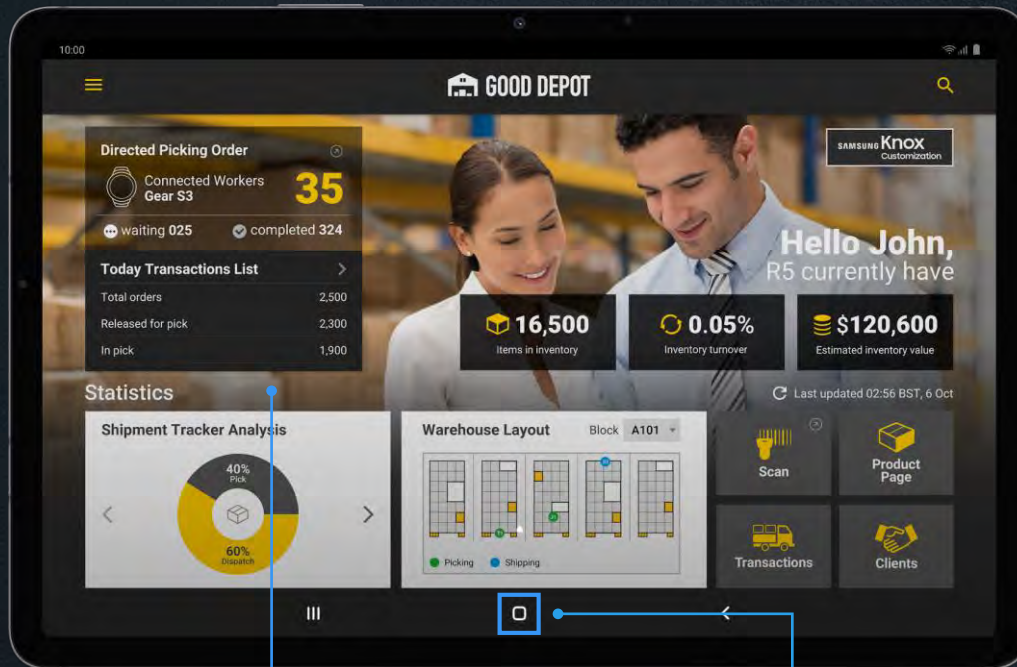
10:00

GOOD DEPOT

SAMSUNG Knox Customization

Directed Picking Order
Connected Workers
Gear S3
35
waiting 025
completed 324

Today Transactions List

| Total orders | 2,500 |
|---|---|
| Released for pick | 2,300 |
| In pick | 1,900 |

Hello John,
R5 currently have

16,500
Items in inventory

0.05%
Inventory turnover

$120,600
Estimated inventory value

Statistics

Last updated 02:56 BST, 6 Oct

Shipment Tracker Analysis
40%
Pick
60%
Dispatch

Warehouse Layout
Block A101
Picking
Shipping

Scan
Product Page
Transactions
Clients